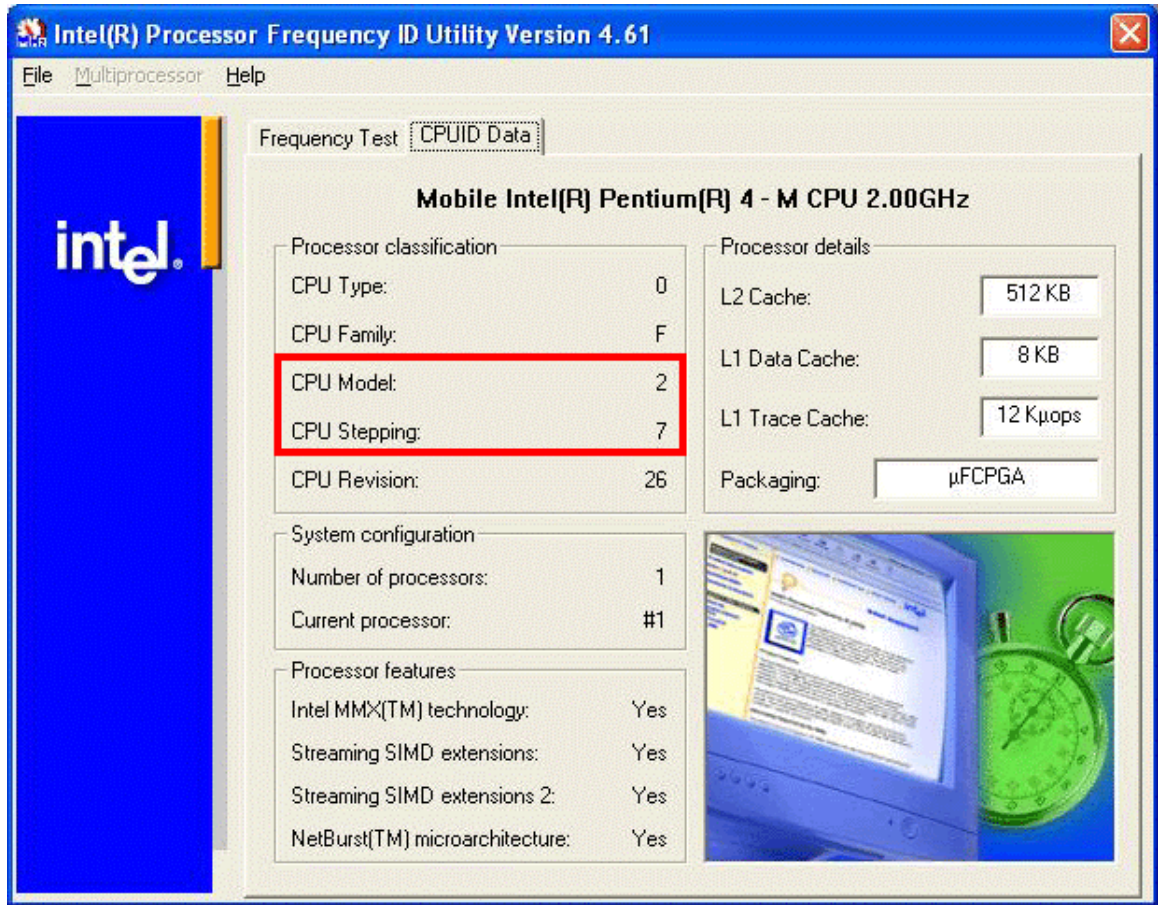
Intel(R) Processor Frequency ID Utility Version 4.61

File Multiprocessor Help

intel.

Frequency Test CPUID Data

Mobile Intel(R) Pentium(R) 4 - M CPU 2.00GHz

Processor classification

CPU Type: 0

CPU Family: F

CPU Model: 2

CPU Stepping: 7

CPU Revision: 26

Processor details

L2 Cache: 512 KB

L1 Data Cache: 8 KB

L1 Trace Cache: 12 Kμops

Packaging: μFCPGA

System configuration

Number of processors: 1

Current processor: #1

Processor features

Intel MMX(TM) technology: Yes

Streaming SIMD extensions: Yes

Streaming SIMD extensions 2: Yes

NetBurst(TM) microarchitecture: Yes